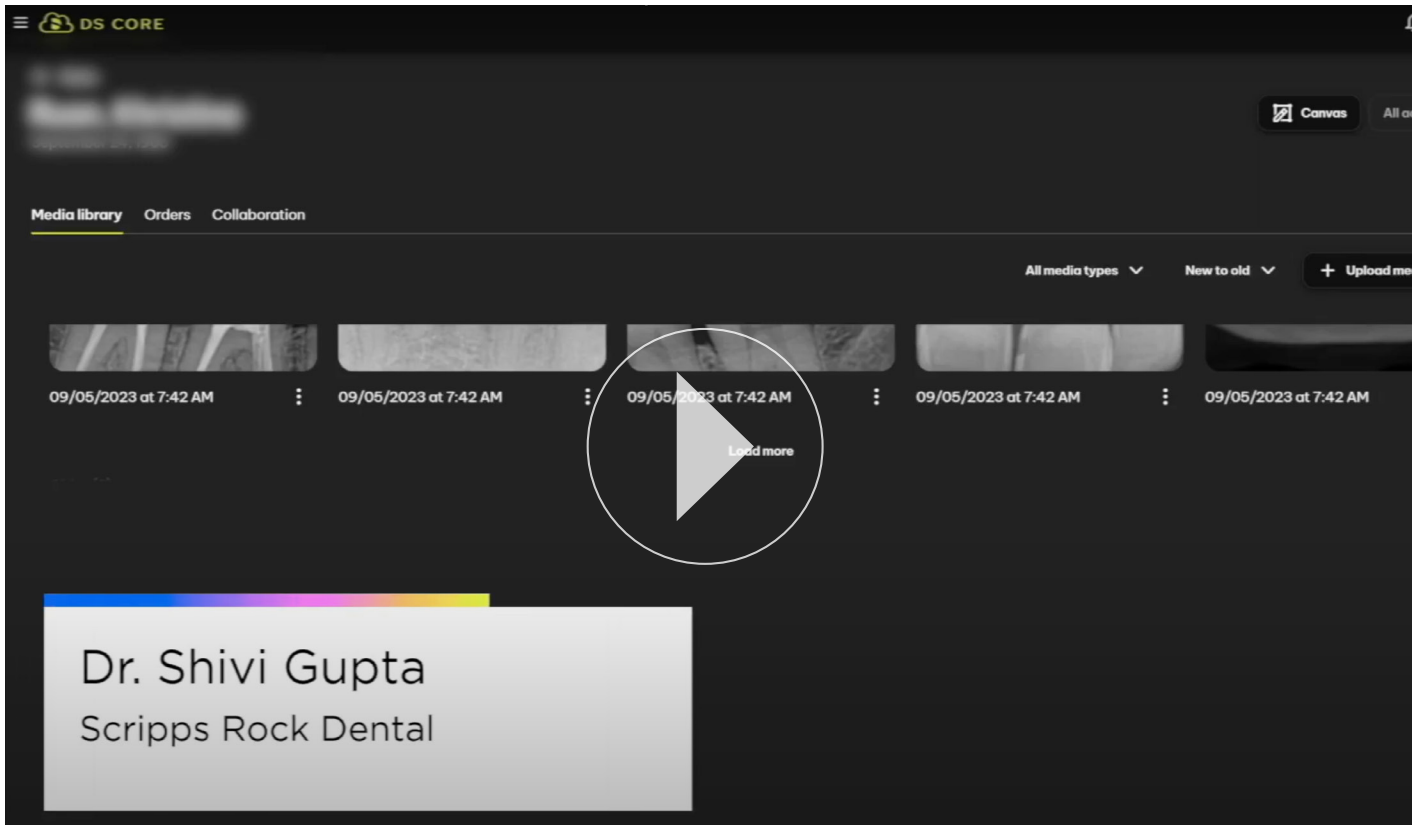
DS CORE

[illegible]

Canvas

All a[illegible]

Media library Orders Collaboration

All media types

New to old

+ Upload me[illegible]

09/05/2023 at 7:42 AM

09/05/2023 at 7:42 AM

09/05/2023 at 7:42 AM

09/05/2023 at 7:42 AM

09/05/2023 at 7:42 AM

Load more

Dr. Shivi Gupta
Scripps Rock Dental